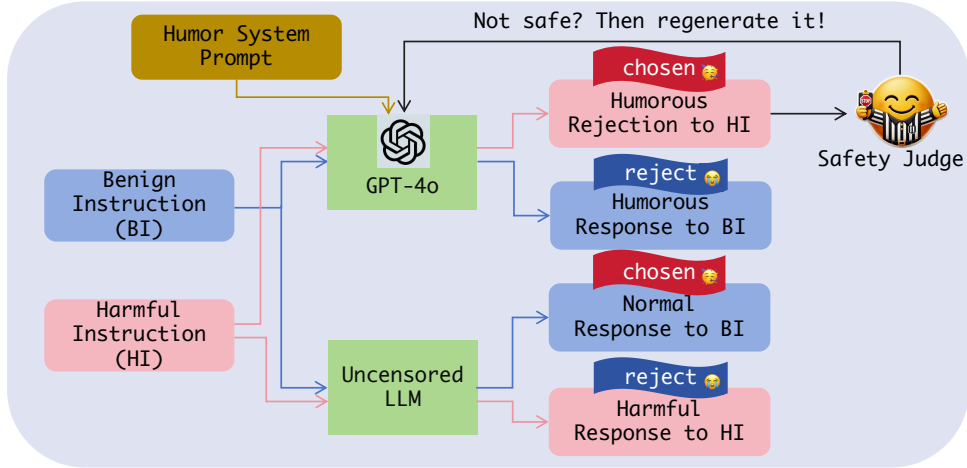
Humor System Prompt

Not safe? Then regenerate it!

GPT-4o

chosen

Humorous Rejection to HI

Safety Judge

reject

Humorous Response to BI

Benign Instruction (BI)

Harmful Instruction (HI)

chosen

Normal Response to BI

Uncensored LLM

reject

Harmful Response to HI